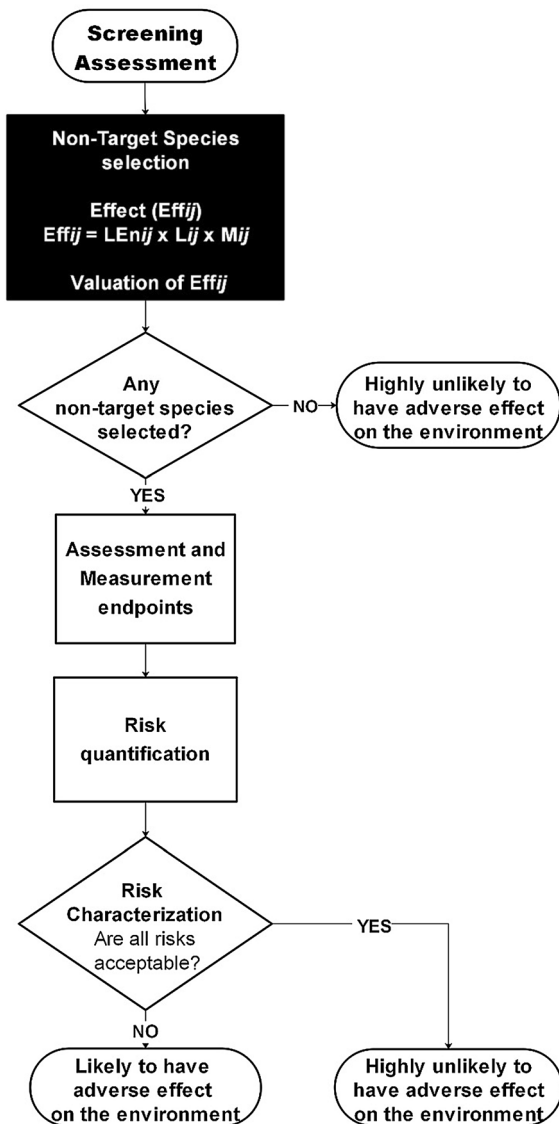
Screening Assessment

Non-Target Species selection

Effect (Eff*ij*)
Eff*ij* = LEn*ij* x L*ij* x M*ij*

Valuation of Eff*ij*

Any non-target species selected?

NO

Highly unlikely to have adverse effect on the environment

YES

Assessment and Measurement endpoints

Risk quantification

Risk Characterization
Are all risks acceptable?

YES

NO

Likely to have adverse effect on the environment

Highly unlikely to have adverse effect on the environment